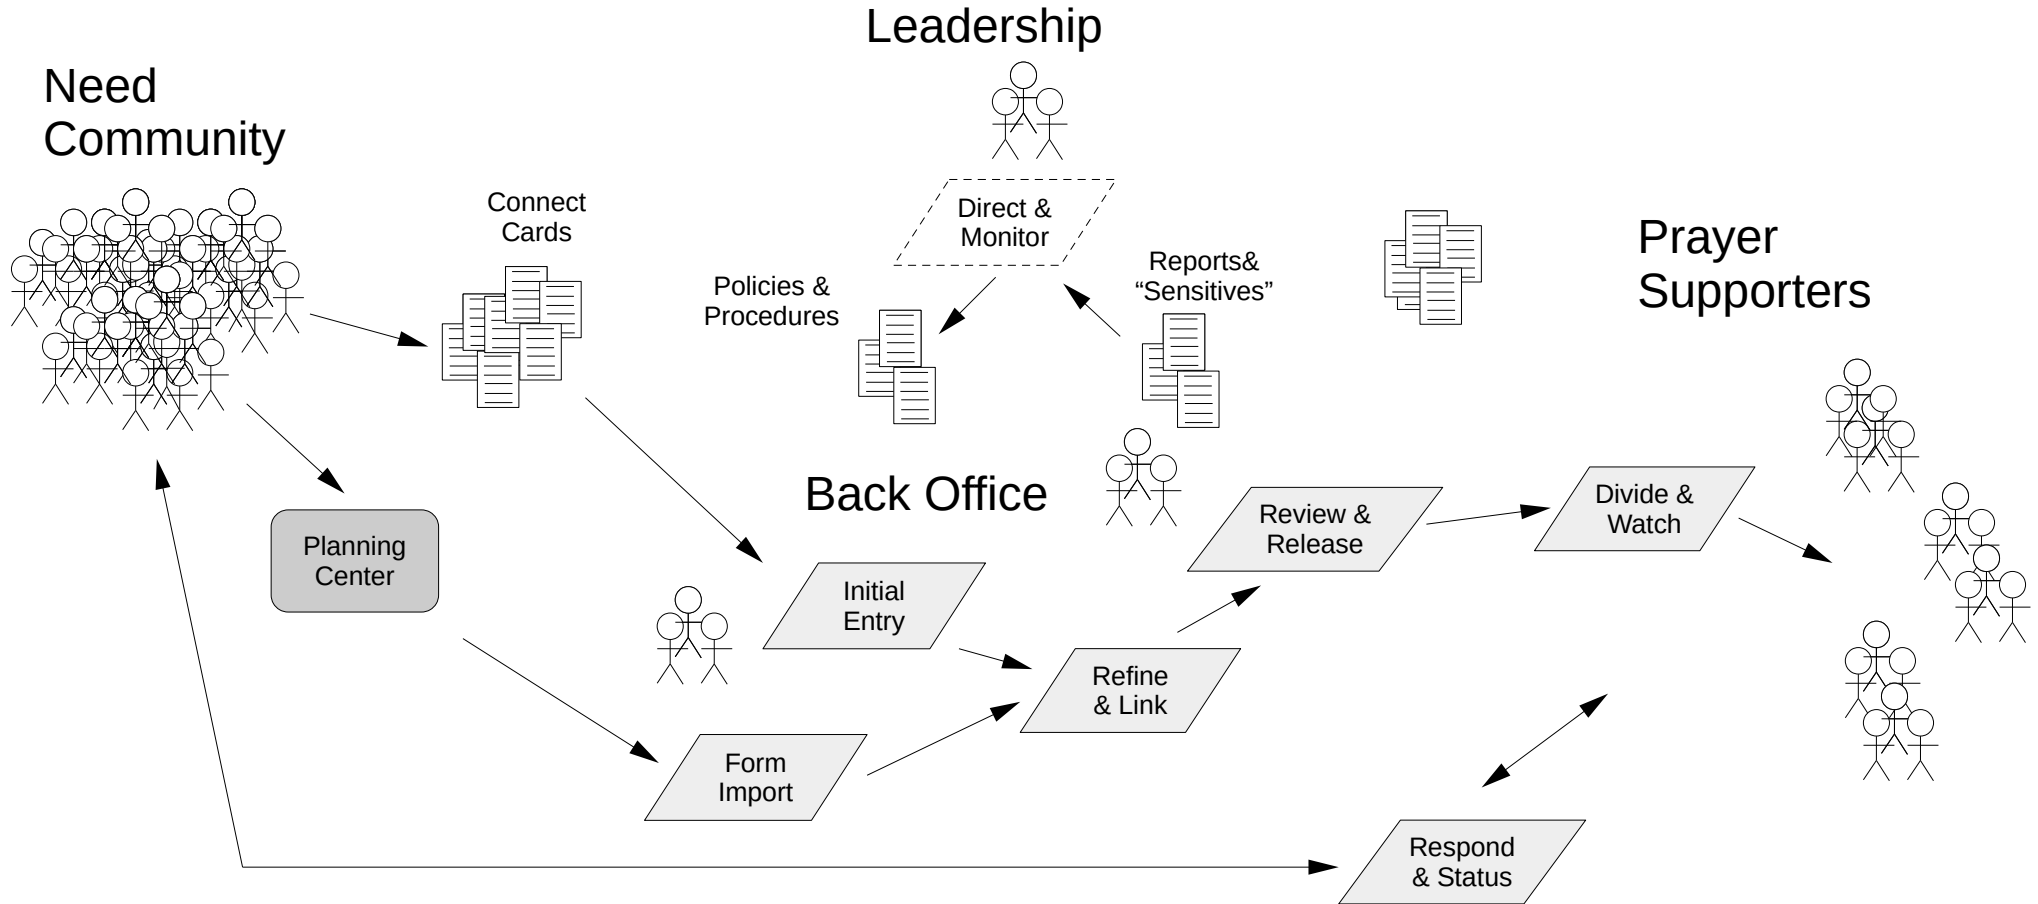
Leadership

Need Community

Connect Cards

Direct & Monitor

Policies & Procedures

Reports& “Sensitives”

Prayer Supporters

Back Office

Planning Center

Review & Release

Divide & Watch

Initial Entry

Refine & Link

Form Import

Respond & Status